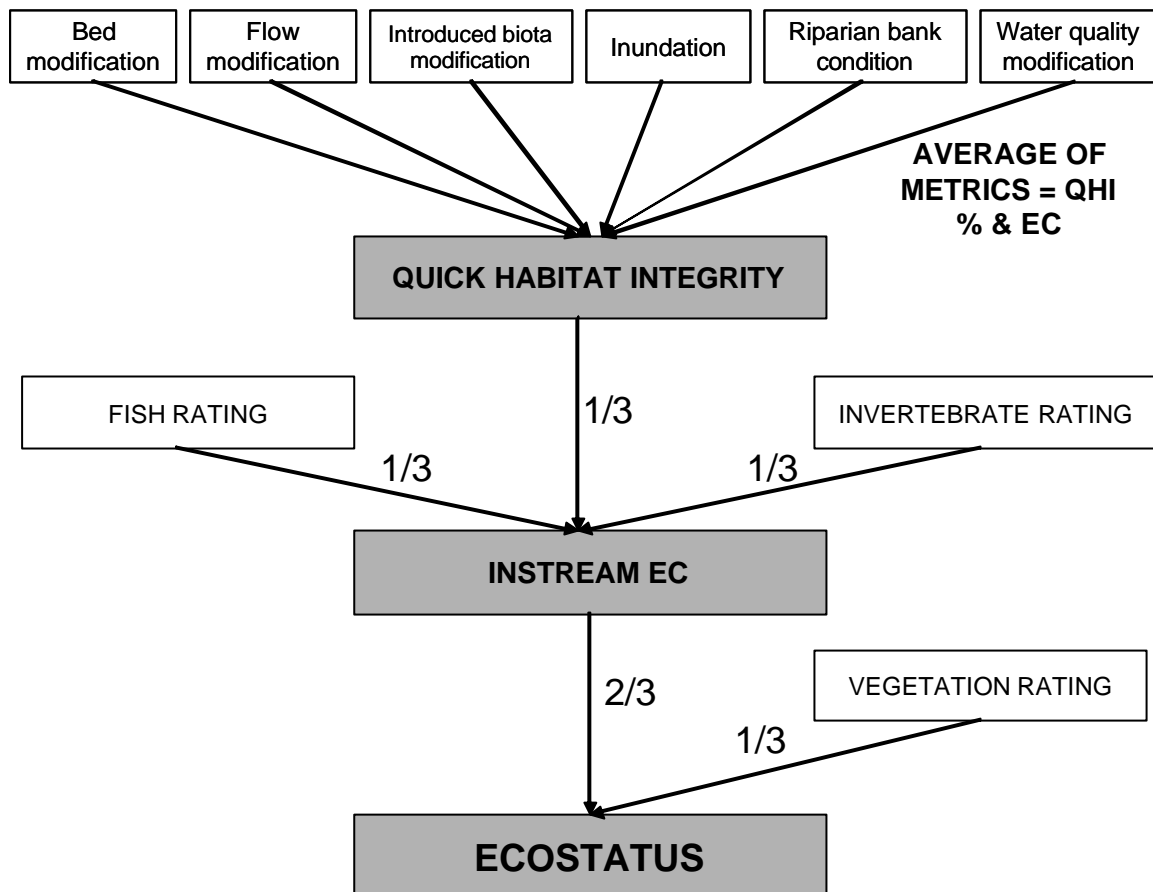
Bed modification

Flow modification

Introduced biota modification

Inundation

Riparian bank condition

Water quality modification

AVERAGE OF METRICS = QHI % & EC

QUICK HABITAT INTEGRITY

FISH RATING

1/3

INVERTEBRATE RATING

1/3

1/3

INSTREAM EC

2/3

VEGETATION RATING

1/3

ECOSTATUS